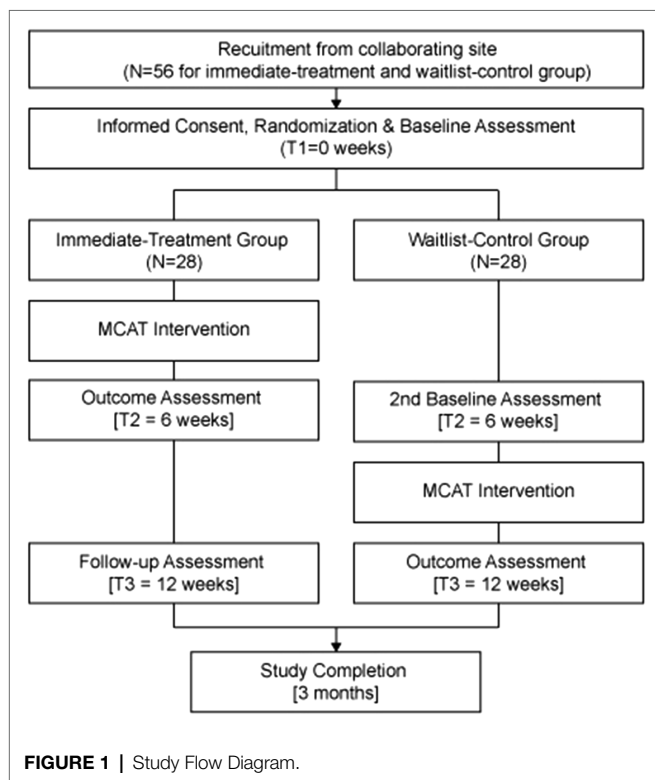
Recuitment from collaborating site
(N=56 for immediate-treatment and waitlist-control group)

Informed Consent, Randomization & Baseline Assessment
(T1=0 weeks)

Immediate-Treatment Group
(N=28)

MCAT Intervention

Outcome Assessment
[T2 = 6 weeks]

Follow-up Assessment
[T3 = 12 weeks]

Waitlist-Control Group
(N=28)

2nd Baseline Assessment
[T2 = 6 weeks]

MCAT Intervention

Outcome Assessment
[T3 = 12 weeks]

Study Completion
[3 months]

FIGURE 1 | Study Flow Diagram.